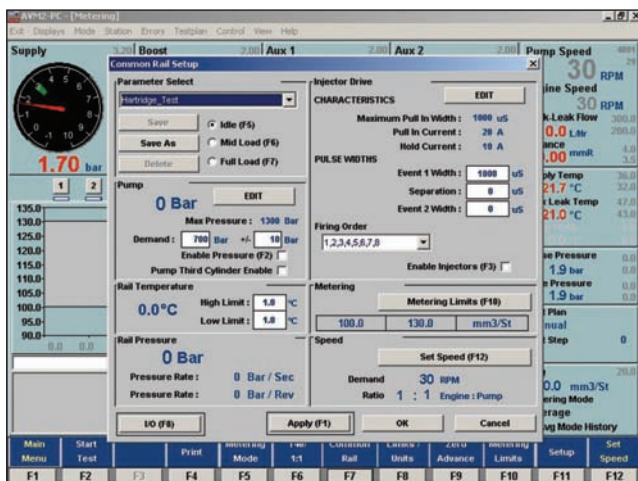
AVM2-PC - [Metering]
Exit Displays Mode Station Errors Testplan Control View Help

Supply 3.20 Boost 2.00 Aux 1 2.00 Aux 2 2.00 Pump Speed
30 RPM
ine Speed
30 RPM
k-Leak Flow
0.0 L/hr
ance
.00 mmR
ply Temp
21.7 °C
Leak Temp
21.0 °C
e Pressure
1.9 bar
e Pressure
1.9 bar
Plan
nual
Step 0
0.0 mm3/St
ering Mode
erage
vg Mode History

1.70 bar
1 2
135.0
130.0
125.0
120.0
115.0
110.0
105.0
100.0
95.0
90.0
0.0 0.0

Common Rail Setup
Parameter Select
Hartridge_Test
Save
Save As
Delete
Idle (F5)
Mid Load (F6)
Full Load (F7)

Pump
EDIT
0 Bar
Max Pressure : 1300 Bar
Demand : 700 Bar +/- 10 Bar
Enable Pressure (F2)
Pump Third Cylinder Enable

Rail Temperature
0.0°C
High Limit : 1.0 °C
Low Limit : 1.0 °C

Rail Pressure
0 Bar
Pressure Rate : 0 Bar / Sec
Pressure Rate : 0 Bar / Rev

Injector Drive
CHARACTERISTICS
EDIT
Maximum Pull In Width : 1000 uS
Pull In Current : 20 A
Hold Current : 10 A
PULSE WIDTHS
Event 1 Width : 1000 uS
Separation : 0 uS
Event 2 Width : 0 uS

Firing Order
1,2,3,4,5,6,7,8
Enable Injectors (F3)

Metering
Metering Limits (F10)
100.0 130.0 mm3/St

Speed
Set Speed (F12)
Demand 30 RPM
Ratio 1 : 1 Engine : Pump

I/O (F8)
Apply (F1)
OK
Cancel

Main Menu F1
Start Test F2
F3
Print F4
Metering Mode F5
1:1 F6
Common Rail F7
Units F8
Zero Advance F9
Metering Limits F10
Setup F11
Set Speed F12